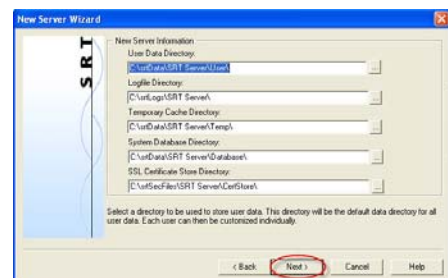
New Server Wizard

S R T

New Server Information

User Data Directory:

C:\srtData\SRT Server\User\

...

Logfile Directory:

C:\srtLogs\SRT Server\

...

Temporary Cache Directory:

C:\srtData\SRT Server\Temp\

...

System Database Directory:

C:\srtData\SRT Server\Database\

...

SSL Certificate Store Directory:

C:\srtSecFiles\SRT Server\CertStore\

...

Select a directory to be used to store user data. This directory will be the default data directory for all user data. Each user can then be customized individually.

< Back | Next > | Cancel | Help